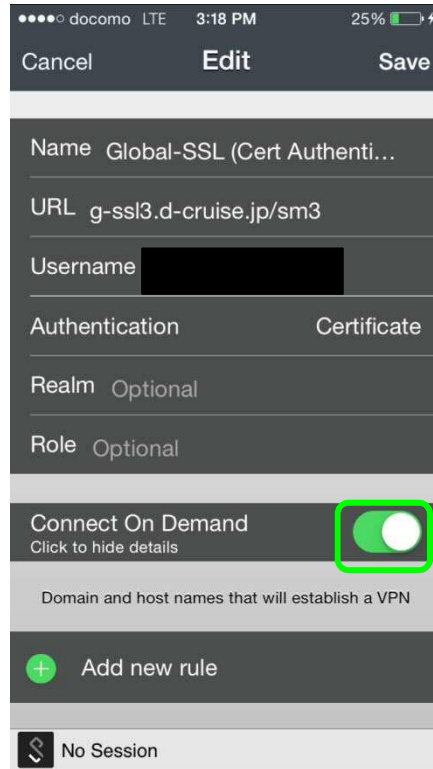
●●●●○ docomo LTE 3:18 PM 25%

Cancel Edit Save

Name Global-SSL (Cert Authenti…

URL g-ssl3.d-cruise.jp/sm3

Username

Authentication Certificate

Realm Optional

Role Optional

Connect On Demand
Click to hide details

Domain and host names that will establish a VPN

Add new rule

No Session